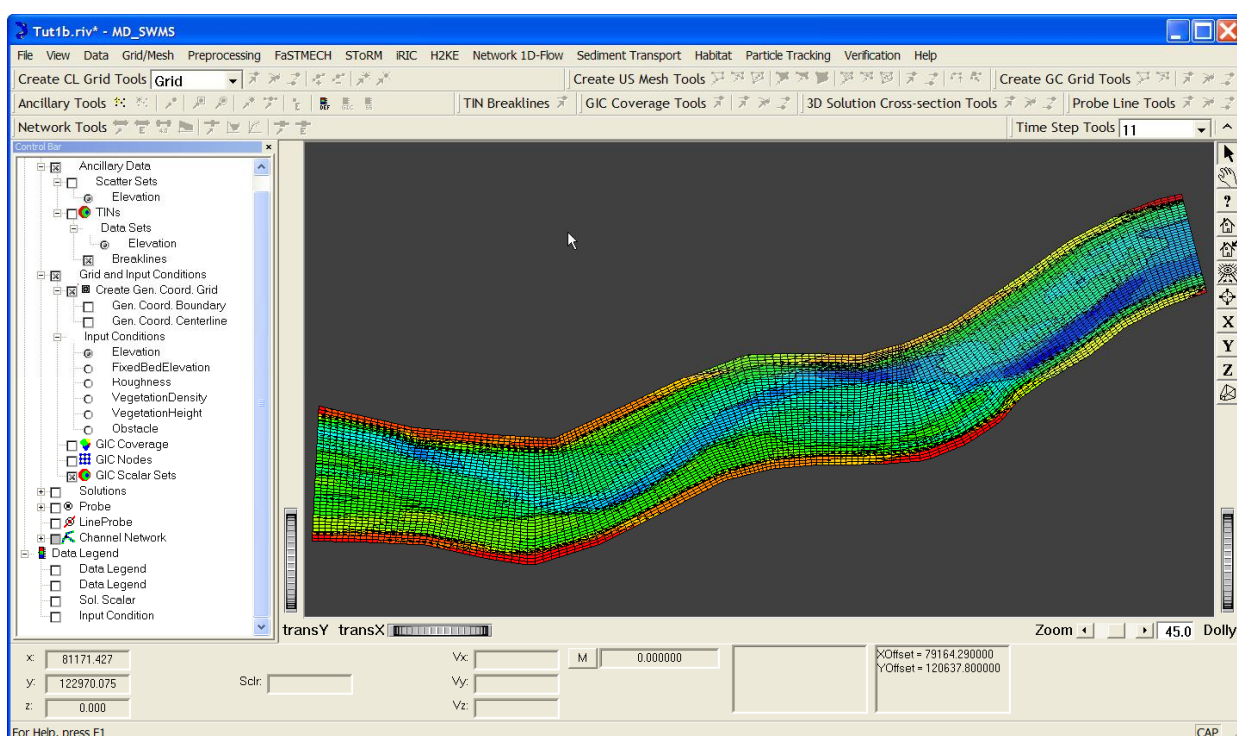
Tut1b.riv* - MD_SWMS

File View Data Grid/Mesh Preprocessing FaSTMECH SToRM iRIC H2KE Network 1D-Flow Sediment Transport Habitat Particle Tracking Verification Help

Create CL Grid Tools Grid
Create US Mesh Tools
Create GC Grid Tools
Ancillary Tools
TIN Breaklines
GIC Coverage Tools
3D Solution Cross-section Tools
Probe Line Tools
Network Tools
Time Step Tools 11

Control Bar
Ancillary Data
Scatter Sets
Elevation
TINs
Data Sets
Elevation
Breaklines
Grid and Input Conditions
Create Gen. Coord. Grid
Gen. Coord. Boundary
Gen. Coord. Centerline
Input Conditions
Elevation
FixedBedElevation
Roughness
VegetationDensity
VegetationHeight
Obstacle
GIC Coverage
GIC Nodes
GIC Scalar Sets
Solutions
Probe
LineProbe
Channel Network
Data Legend
Data Legend
Data Legend
Sol. Scalar
Input Condition

?
X
Y
Z

transY transX
Zoom 45.0 Dolly

x: 81171.427
y: 122970.075
z: 0.000
Sclr:
Vx:
Vy:
Vz:
M 0.000000
XOffset = 79164.290000
YOffset = 120637.800000

For Help, press F1
CAP